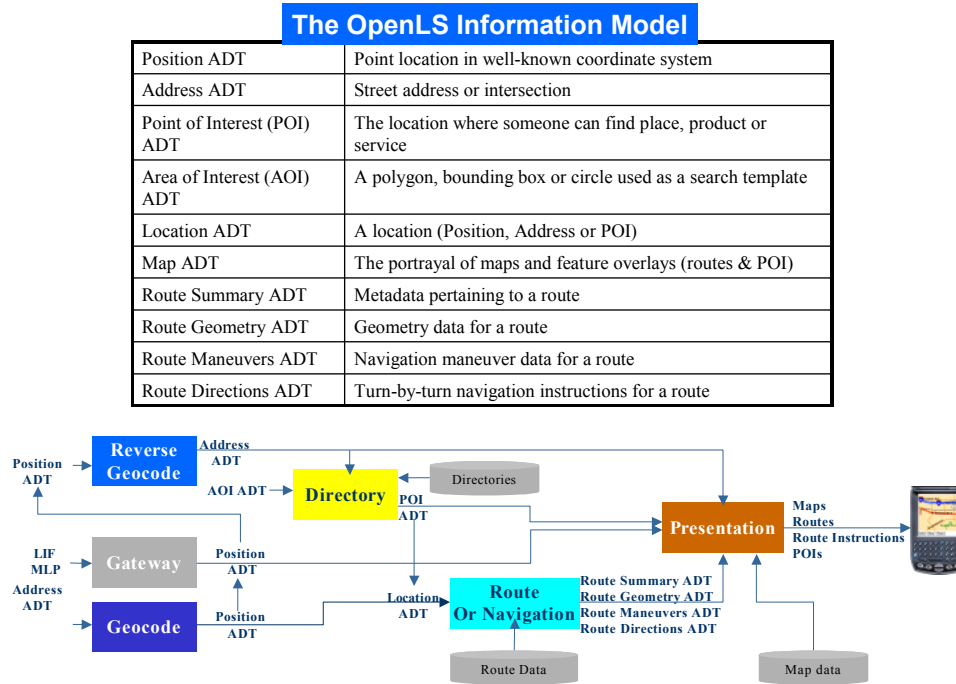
The OpenLS Information Model

| Position ADT | Point location in well-known coordinate system |
|---|---|
| Address ADT | Street address or intersection |
| Point of Interest (POI) ADT | The location where someone can find place, product or service |
| Area of Interest (AOI) ADT | A polygon, bounding box or circle used as a search template |
| Location ADT | A location (Position, Address or POI) |
| Map ADT | The portrayal of maps and feature overlays (routes & POI) |
| Route Summary ADT | Metadata pertaining to a route |
| Route Geometry ADT | Geometry data for a route |
| Route Maneuvers ADT | Navigation maneuver data for a route |
| Route Directions ADT | Turn-by-turn navigation instructions for a route |

Reverse Geocode
Address ADT
Position ADT
Directories
AOI ADT
Directory
POI ADT
Presentation
Maps
Routes
Route Instructions
POIs
LIF
MLP
Gateway
Position ADT
Address ADT
Geocode
Position ADT
Location ADT
Route Or Navigation
Route Summary ADT
Route Geometry ADT
Route Maneuvers ADT
Route Directions ADT
Route Data
Map data